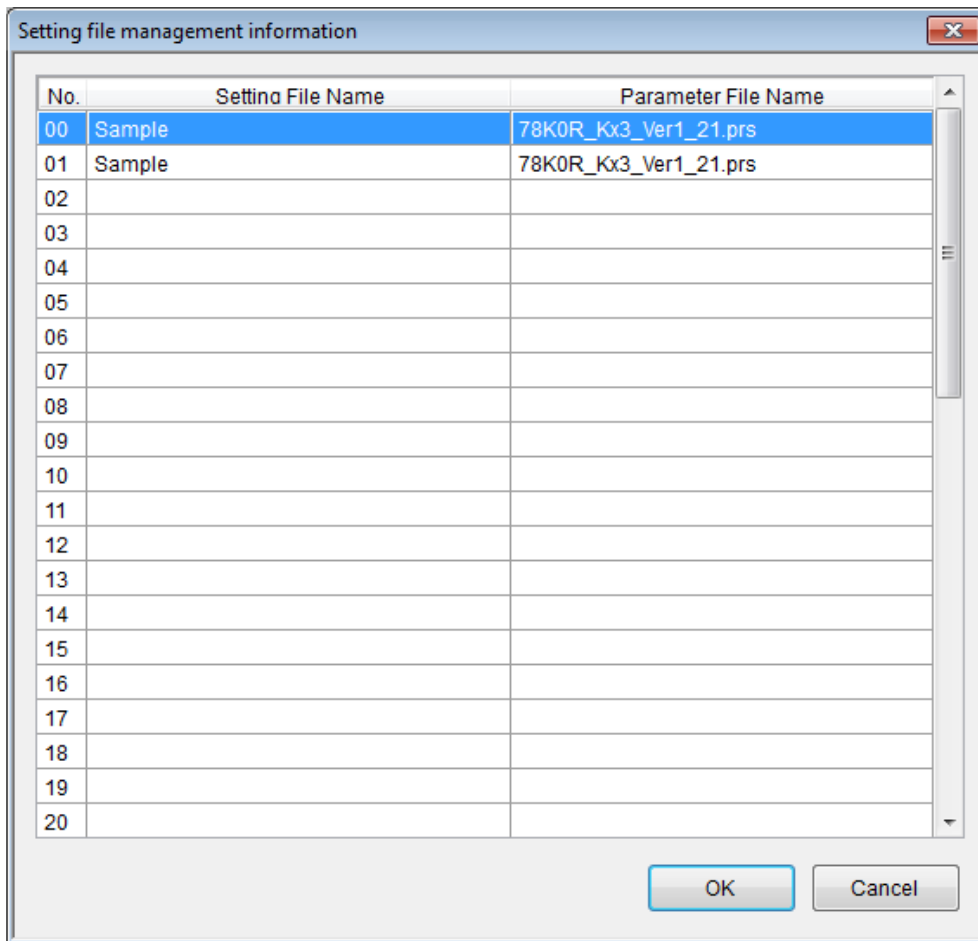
Setting file management information

| No. | Setting File Name | Parameter File Name |
|---|---|---|
| 00 | Sample | 78K0R_Kx3_Ver1_21.prs |
| 01 | Sample | 78K0R_Kx3_Ver1_21.prs |
| 02 | | |
| 03 | | |
| 04 | | |
| 05 | | |
| 06 | | |
| 07 | | |
| 08 | | |
| 09 | | |
| 10 | | |
| 11 | | |
| 12 | | |
| 13 | | |
| 14 | | |
| 15 | | |
| 16 | | |
| 17 | | |
| 18 | | |
| 19 | | |
| 20 | | |

OK Cancel